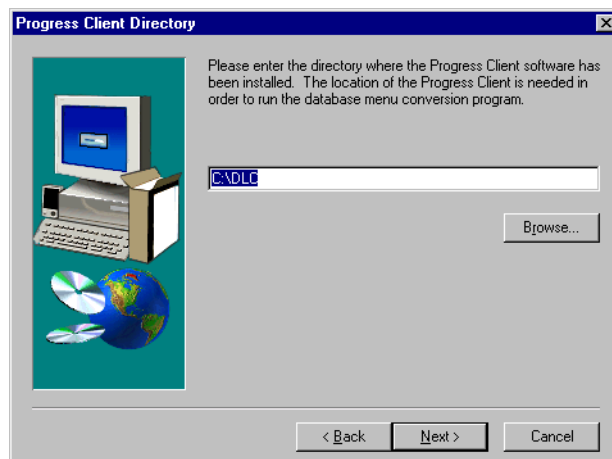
Progress Client Directory

Please enter the directory where the Progress Client software has been installed. The location of the Progress Client is needed in order to run the database menu conversion program.

C:\DLC

Browse...

< Back

Next >

Cancel